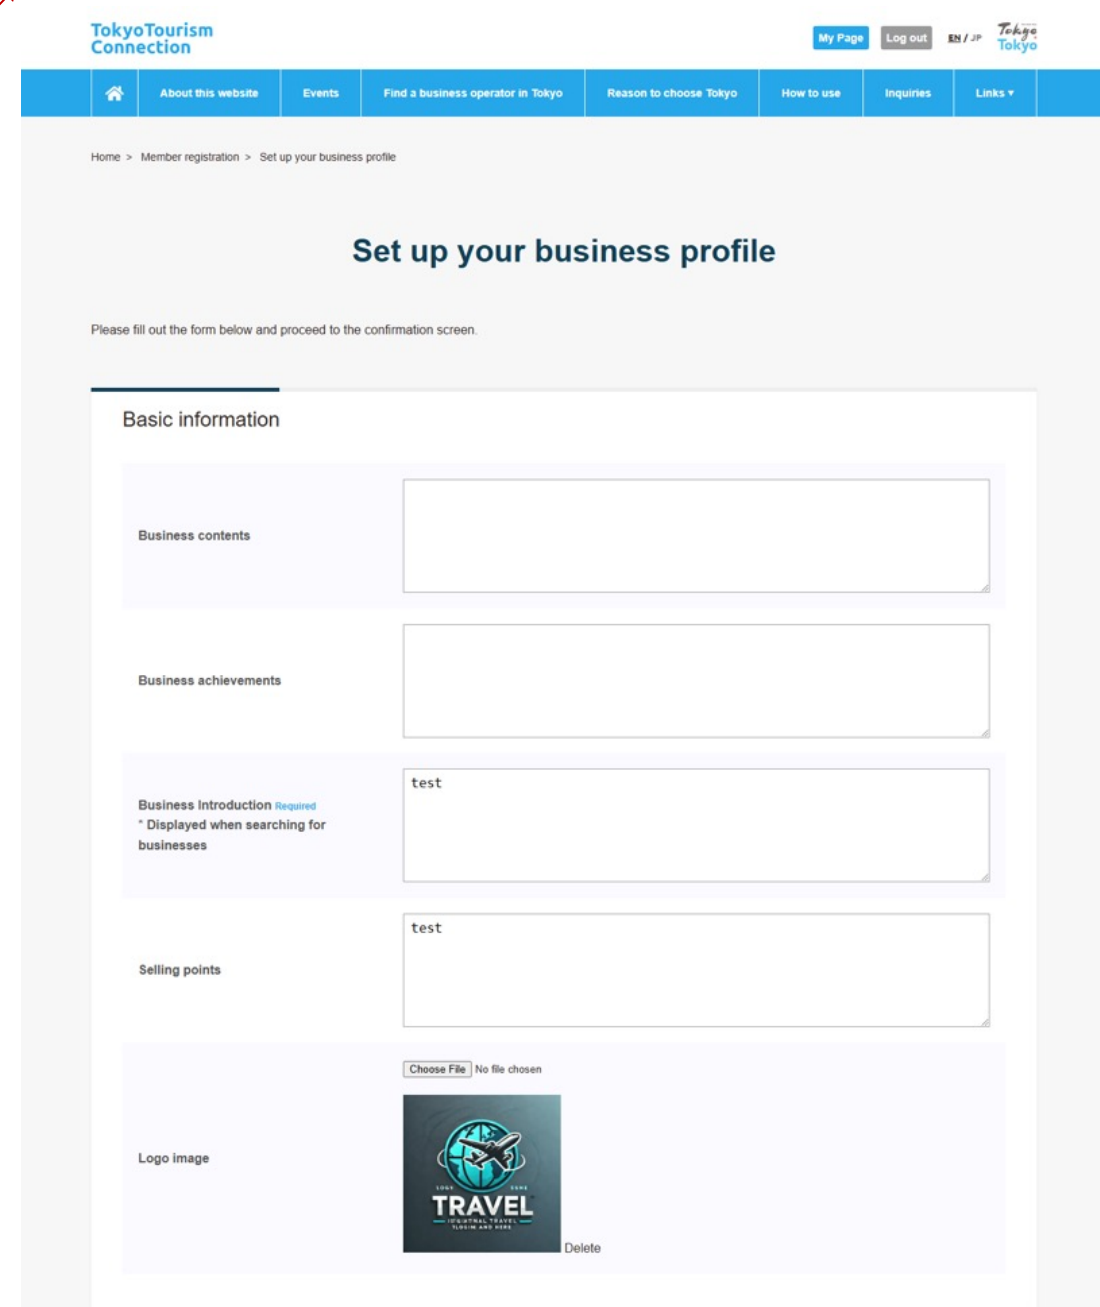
TokyoTourism Connection

My Page Log out EN / JP Tokyo Tokyo

About this website | Events | Find a business operator in Tokyo | Reason to choose Tokyo | How to use | Inquiries | Links ▾

Home > Member registration > Set up your business profile

Set up your business profile

Please fill out the form below and proceed to the confirmation screen.

Basic information

Business contents

Business achievements

Business Introduction Required
* Displayed when searching for businesses

test

Selling points

test

Logo image

Choose File No file chosen

TRAVEL

Delete